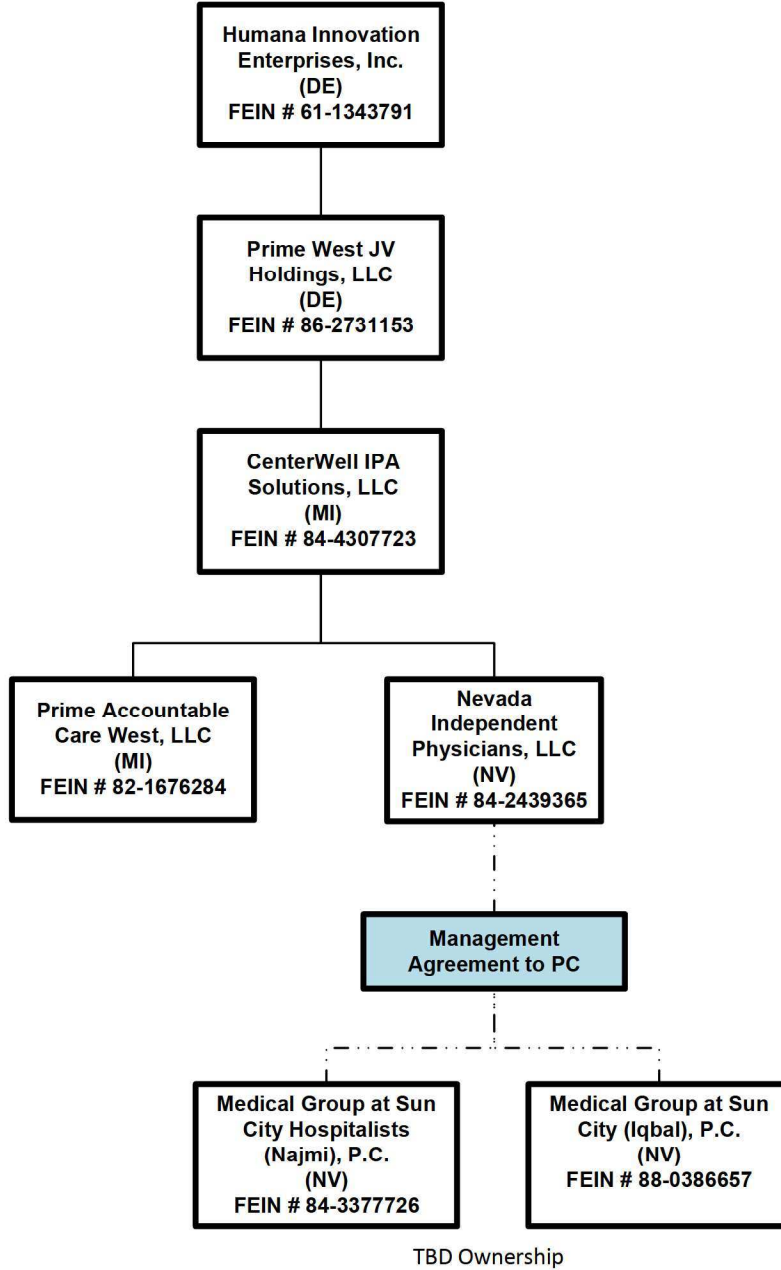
Humana Innovation Enterprises, Inc.
(DE)
FEIN # 61-1343791

Prime West JV Holdings, LLC
(DE)
FEIN # 86-2731153

CenterWell IPA Solutions, LLC
(MI)
FEIN # 84-4307723

Prime Accountable Care West, LLC
(MI)
FEIN # 82-1676284

Nevada Independent Physicians, LLC
(NV)
FEIN # 84-2439365

Management Agreement to PC

Medical Group at Sun City Hospitalists (Najmi), P.C.
(NV)
FEIN # 84-3377726

Medical Group at Sun City (Iqbal), P.C.
(NV)
FEIN # 88-0386657

TBD Ownership